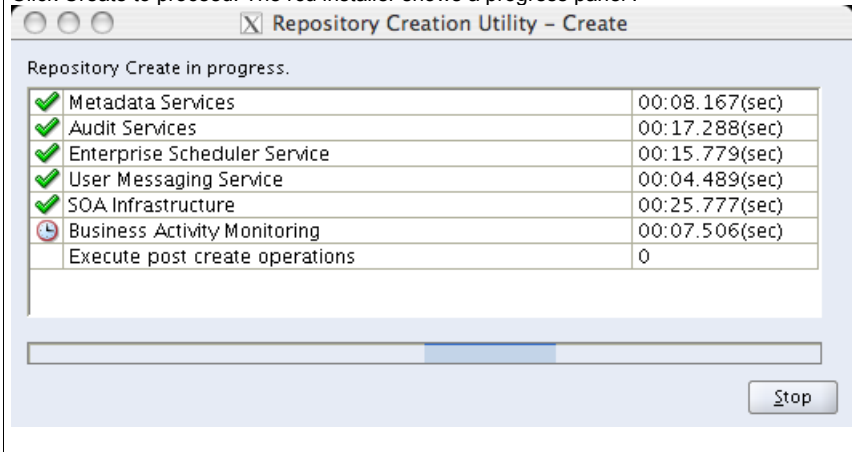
Repository Creation Utility - Create

Repository Create in progress.

| | | |
|---|---|---|
| ✔ | Metadata Services | 00:08.167(sec) |
| ✔ | Audit Services | 00:17.288(sec) |
| ✔ | Enterprise Scheduler Service | 00:15.779(sec) |
| ✔ | User Messaging Service | 00:04.489(sec) |
| ✔ | SOA Infrastructure | 00:25.777(sec) |
| | Business Activity Monitoring | 00:07.506(sec) |
| | Execute post create operations | 0 |

Stop